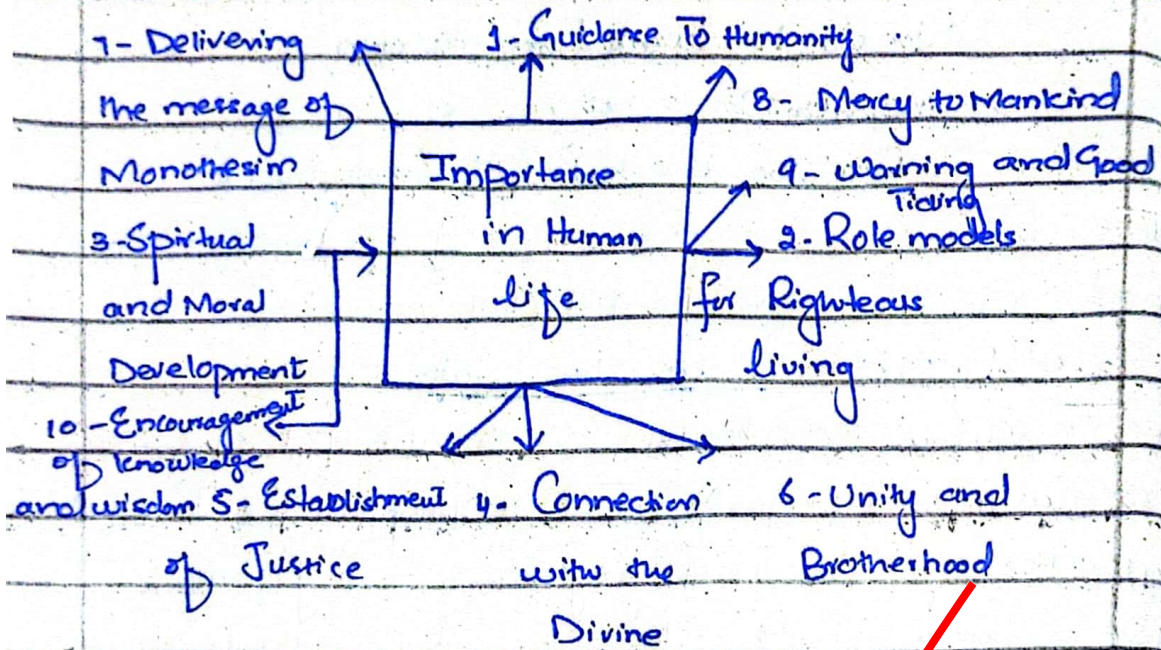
7- Delivering the message of Monothesim

1- Guidance To Humanity

8- Mercy to Mankind

9- Warning and Good Tiding

Importance in Human life

3-Spirtual and Moral Development

2- Role models for Righteous living

10-Encouragement of knowledge and wisdom

5- Establishment of Justice

4- Connection with the Divine

6- Unity and Brotherhood